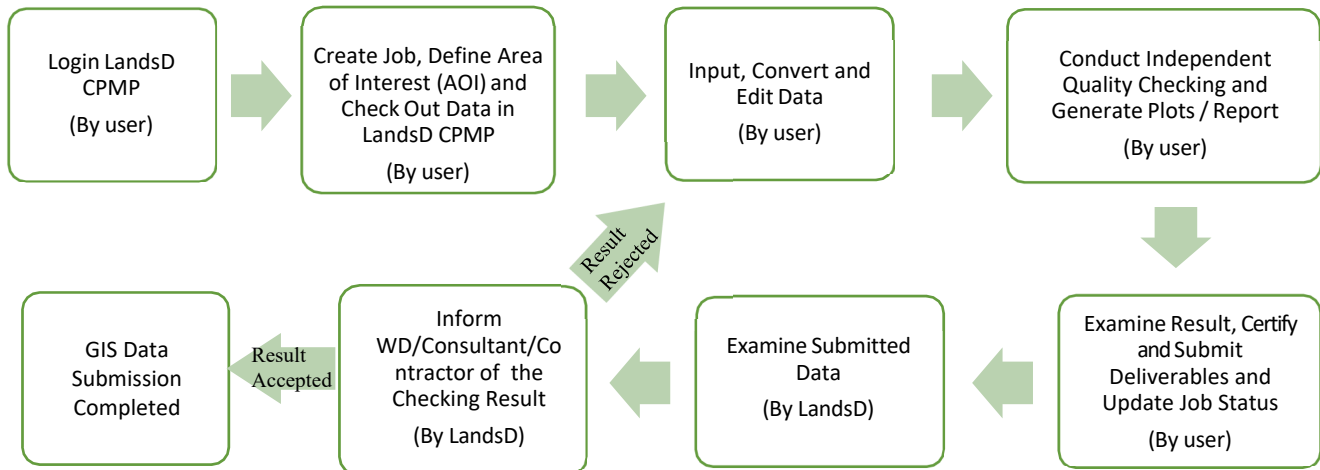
Login LandsD CPMP
(By user)

Create Job, Define Area of Interest (AOI) and Check Out Data in LandsD CPMP
(By user)

Input, Convert and Edit Data
(By user)

Conduct Independent Quality Checking and Generate Plots / Report
(By user)

Examine Result, Certify and Submit Deliverables and Update Job Status
(By user)

Examine Submitted Data
(By LandsD)

Inform WD/Consultant/Contractor of the Checking Result
(By LandsD)

Result Rejected

Result Accepted

GIS Data Submission Completed